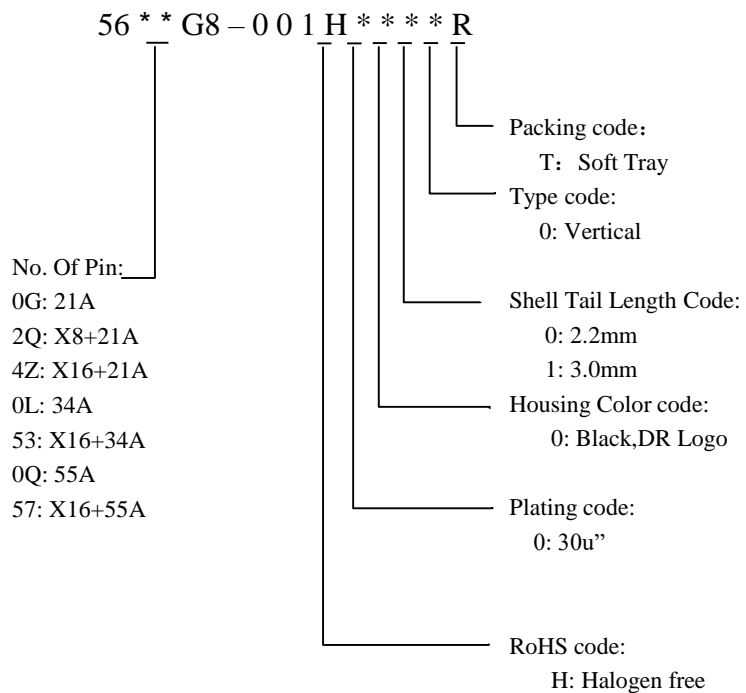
56 * * G8 – 0 0 1 H * * * * R

Packing code：
T：Soft Tray

Type code:
0: Vertical

No. Of Pin:
0G: 21A
2Q: X8+21A
4Z: X16+21A
0L: 34A
53: X16+34A
0Q: 55A
57: X16+55A

Shell Tail Length Code:
0: 2.2mm
1: 3.0mm

Housing Color code:
0: Black,DR Logo

Plating code:
0: 30u”

RoHS code:
H: Halogen free